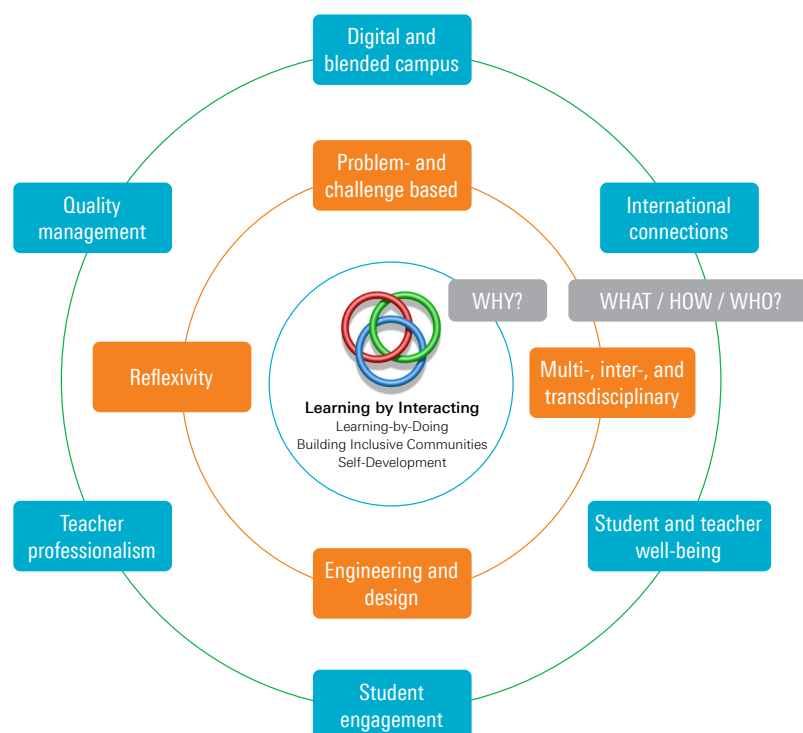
Digital and blended campus

Quality management

Problem- and challenge based

International connections

WHY?

WHAT / HOW / WHO?

Reflexivity

Learning by Interacting
Learning-by-Doing
Building Inclusive Communities
Self-Development

Multi-, inter-, and transdisciplinary

Teacher professionalism

Student and teacher well-being

Engineering and design

Student engagement